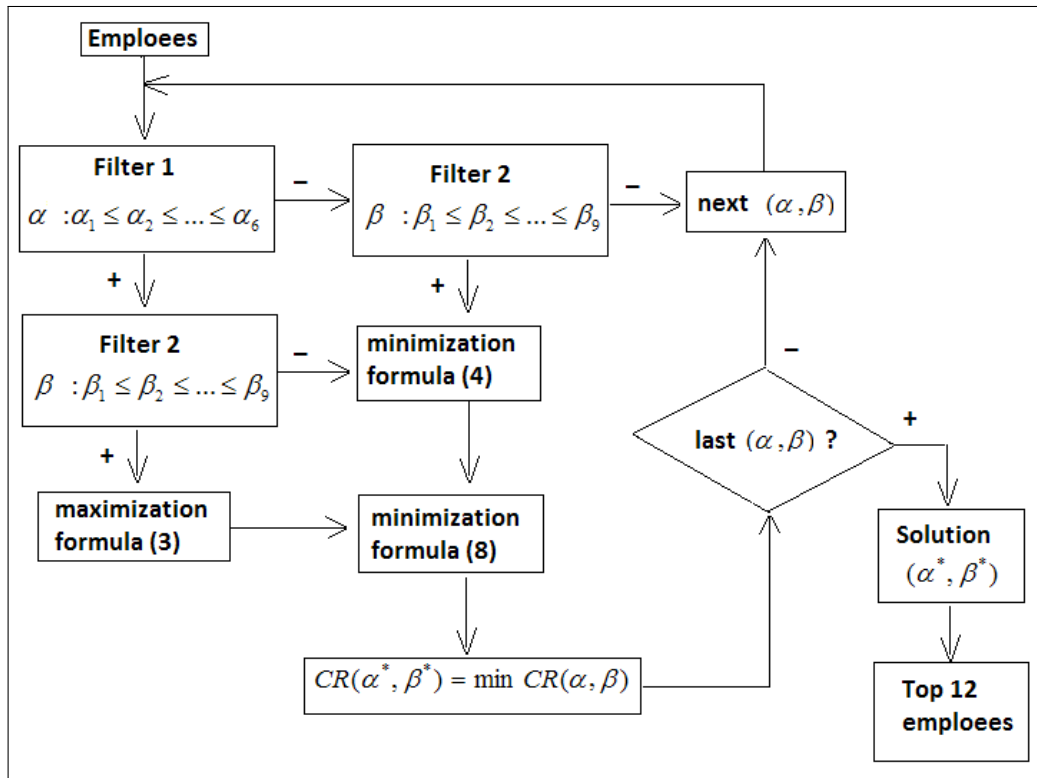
Emploees

Filter 1
$\alpha \; : \alpha_1 \leq \alpha_2 \leq \ldots \leq \alpha_6$

–

Filter 2
$\beta \; : \beta_1 \leq \beta_2 \leq \ldots \leq \beta_9$

–

next $(\alpha, \beta)$

+

+

Filter 2
$\beta \; : \beta_1 \leq \beta_2 \leq \ldots \leq \beta_9$

–

minimization formula (4)

–

last $(\alpha, \beta)$ ?

+

+

maximization formula (3)

minimization formula (8)

Solution
$(\alpha^*, \beta^*)$

$CR(\alpha^*, \beta^*) = \min \; CR(\alpha, \beta)$

Top 12 emploees